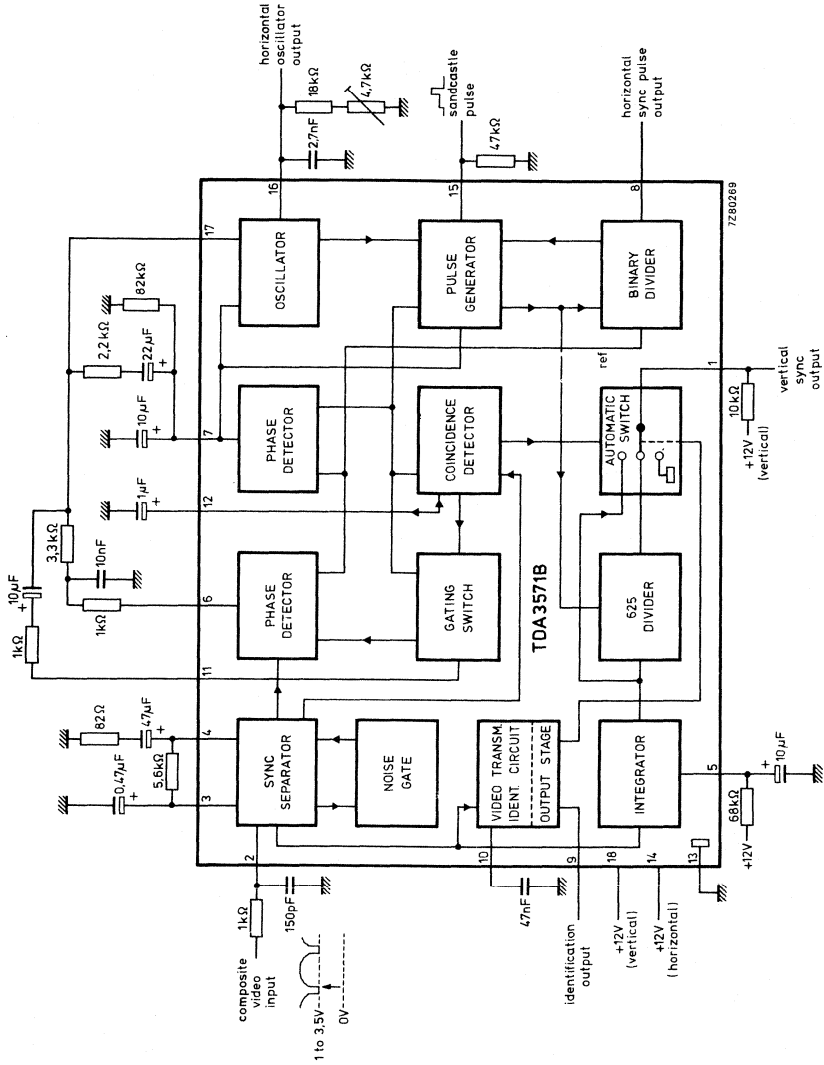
horizontal oscillator output

18kΩ

4,7kΩ

2,7nF

sandcastle pulse

47kΩ

horizontal sync pulse output

16

15

8

7Z80269

17

OSCILLATOR

PULSE GENERATOR

BINARY DIVIDER

82kΩ

2,2kΩ

22μF

ref

1

vertical sync output

10μF

7

PHASE DETECTOR

COINCIDENCE DETECTOR

AUTOMATIC SWITCH

10kΩ

+12V (vertical)

1μF

12

3,3kΩ

10μF

10nF

1kΩ

6

PHASE DETECTOR

GATING SWITCH

625 DIVIDER

1kΩ

TDA3571B

11

82Ω

4,7μF

4

SYNC SEPARATOR

NOISE GATE

VIDEO TRANSM. IDENT. CIRCUIT

OUTPUT STAGE

INTEGRATOR

5

10μF

0,47μF

5,6kΩ

3

68kΩ

+12V

2

10

9

18

14

13

1kΩ

150pF

47nF

composite video input

1 to 3,5V

0V

identification output

+12V (vertical)

+12V (horizontal)